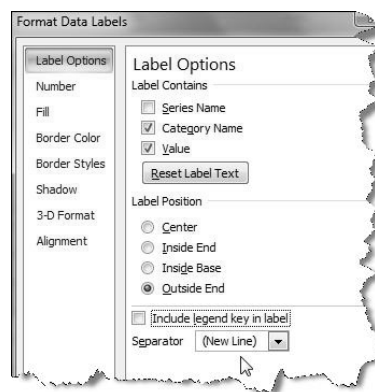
Format Data Labels

Label Options
Number
Fill
Border Color
Border Styles
Shadow
3-D Format
Alignment

Label Options
Label Contains
Series Name
Category Name
Value
Reset Label Text
Label Position
Center
Inside End
Inside Base
Outside End
Include legend key in label
Separator (New Line)